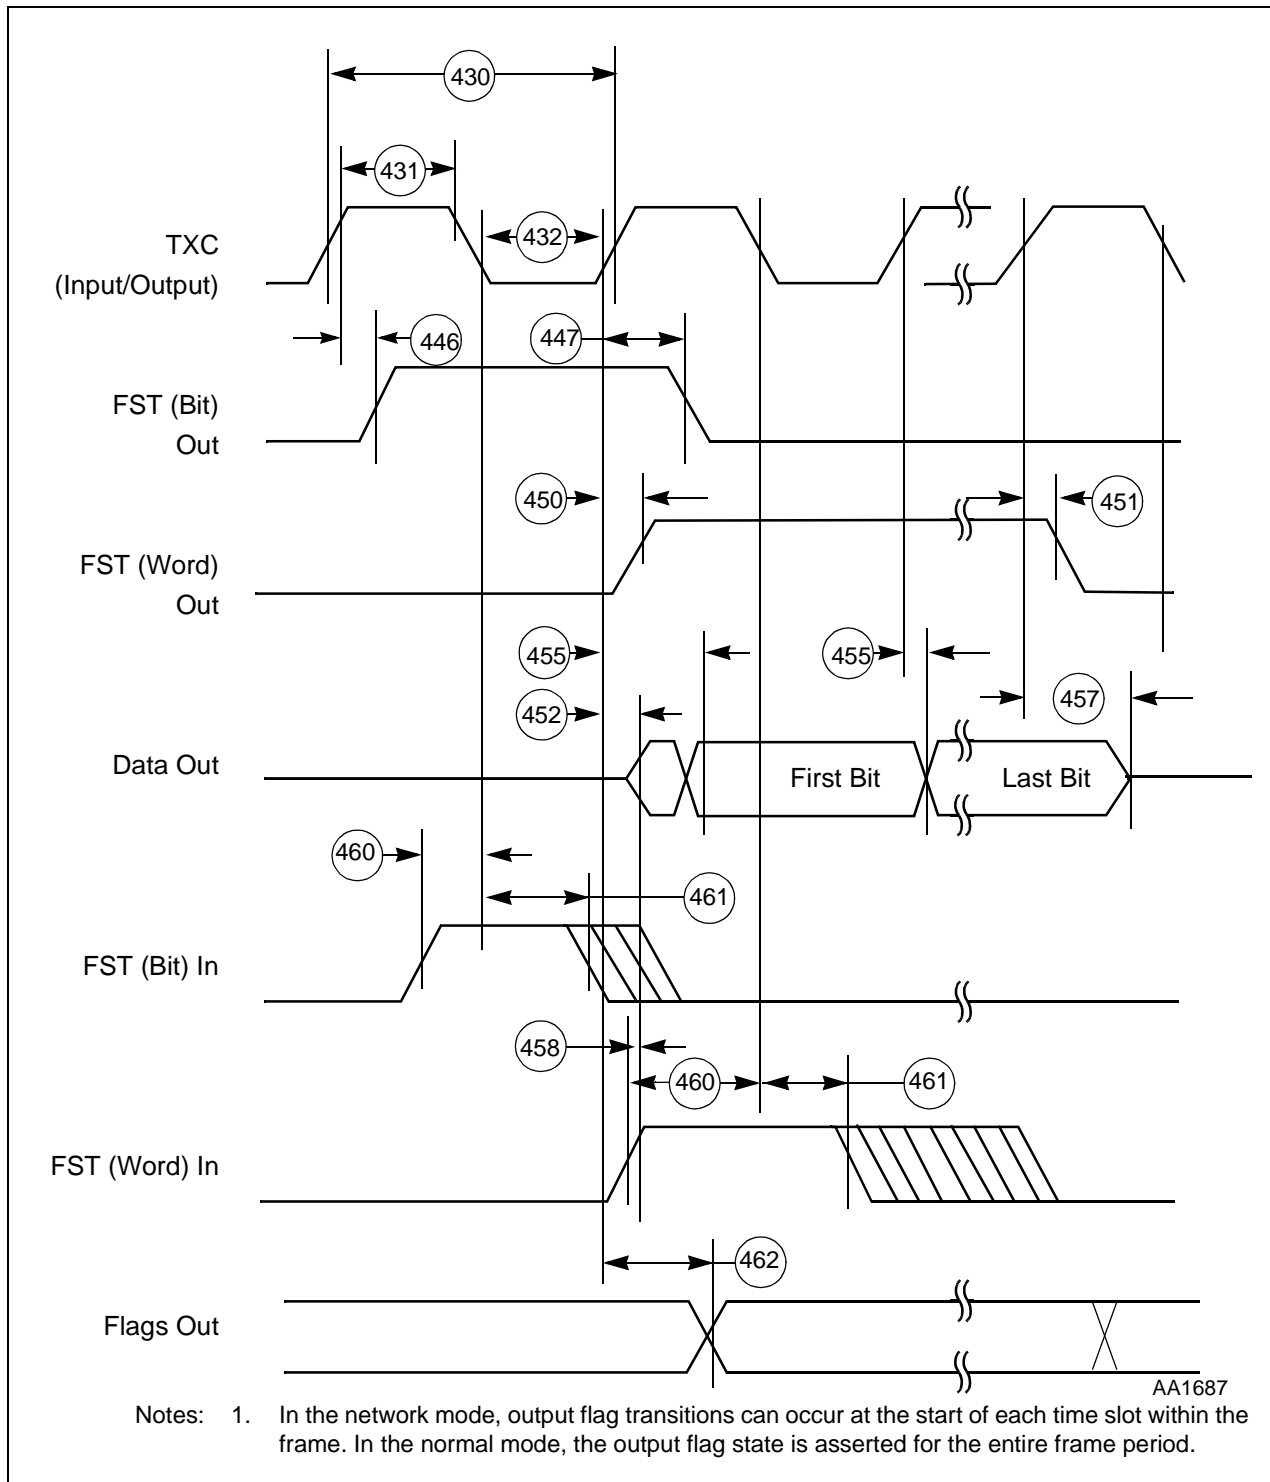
430

431

TXC
(Input/Output)

432

446

447

FST (Bit)
Out

450

451

FST (Word)
Out

455

455

452

457

Data Out

First Bit

Last Bit

460

461

FST (Bit) In

458

460

461

FST (Word) In

462

Flags Out

AA1687

Notes: 1. In the network mode, output flag transitions can occur at the start of each time slot within the frame. In the normal mode, the output flag state is asserted for the entire frame period.